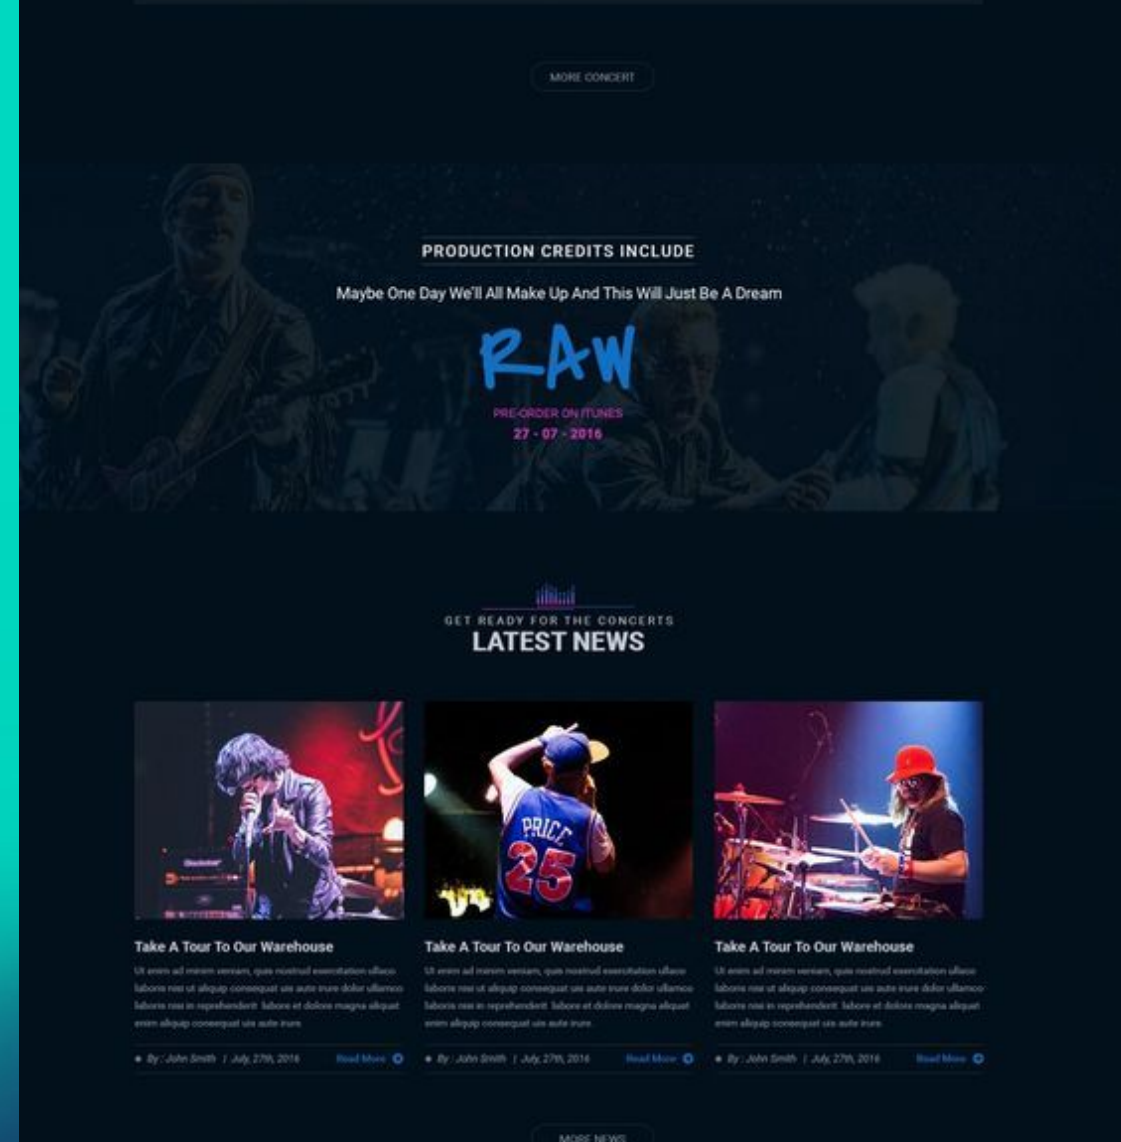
MORE CONCERT

PRODUCTION CREDITS INCLUDE

Maybe One Day We'll All Make Up And This Will Just Be A Dream

RAW

PRE-ORDER ON ITUNES

27 - 07 - 2016

GET READY FOR THE CONCERTS

LATEST NEWS

PRICE 25

Take A Tour To Our Warehouse

Ut enim ad minim veniam, quis nostrud exercitation ullamco laboris nisi ut aliquip consequat uis aute irure dolor ullamco laboris nisi in reprehenderit labore et dolore magna aliquat enim aliquip consequat uis aute irure.

By : John Smith | July, 27th, 2016 Read More

Take A Tour To Our Warehouse

Ut enim ad minim veniam, quis nostrud exercitation ullamco laboris nisi ut aliquip consequat uis aute irure dolor ullamco laboris nisi in reprehenderit labore et dolore magna aliquat enim aliquip consequat uis aute irure.

By : John Smith | July, 27th, 2016 Read More

Take A Tour To Our Warehouse

Ut enim ad minim veniam, quis nostrud exercitation ullamco laboris nisi ut aliquip consequat uis aute irure dolor ullamco laboris nisi in reprehenderit labore et dolore magna aliquat enim aliquip consequat uis aute irure.

By : John Smith | July, 27th, 2016 Read More

MORE NEWS